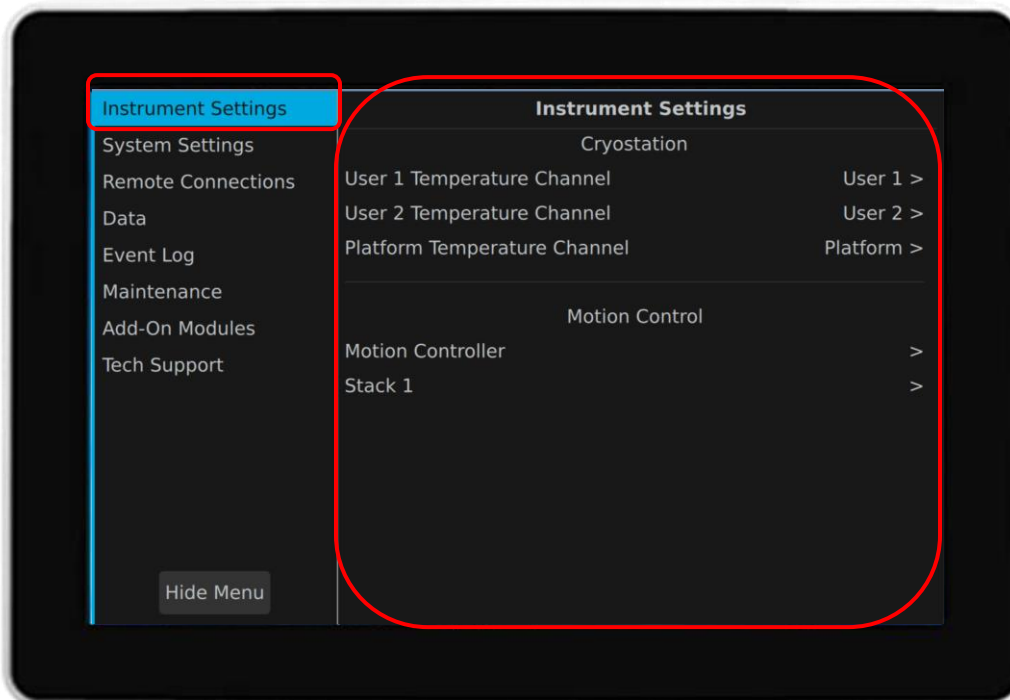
Instrument Settings
System Settings
Remote Connections
Data
Event Log
Maintenance
Add-On Modules
Tech Support

Hide Menu

Instrument Settings

Cryostation

User 1 Temperature Channel User 1 >
User 2 Temperature Channel User 2 >
Platform Temperature Channel Platform >

Motion Control

Motion Controller >
Stack 1 >